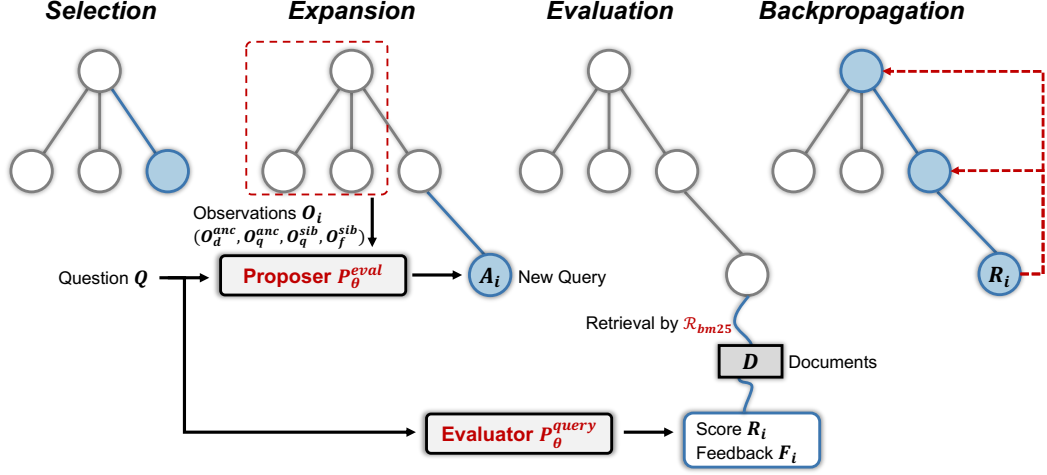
Selection

Expansion

Evaluation

Backpropagation

Observations $\boldsymbol{O_i}$
$(\boldsymbol{O_d^{anc}}, \boldsymbol{O_q^{anc}}, \boldsymbol{O_q^{sib}}, \boldsymbol{O_f^{sib}})$

Question $\boldsymbol{Q}$

Proposer $\boldsymbol{P_\theta^{eval}}$

$\boldsymbol{A_i}$ New Query

$\boldsymbol{R_i}$

Retrieval by $\mathcal{R}_{\boldsymbol{bm25}}$

$\boldsymbol{D}$ Documents

Evaluator $\boldsymbol{P_\theta^{query}}$

Score $\boldsymbol{R_i}$
Feedback $\boldsymbol{F_i}$